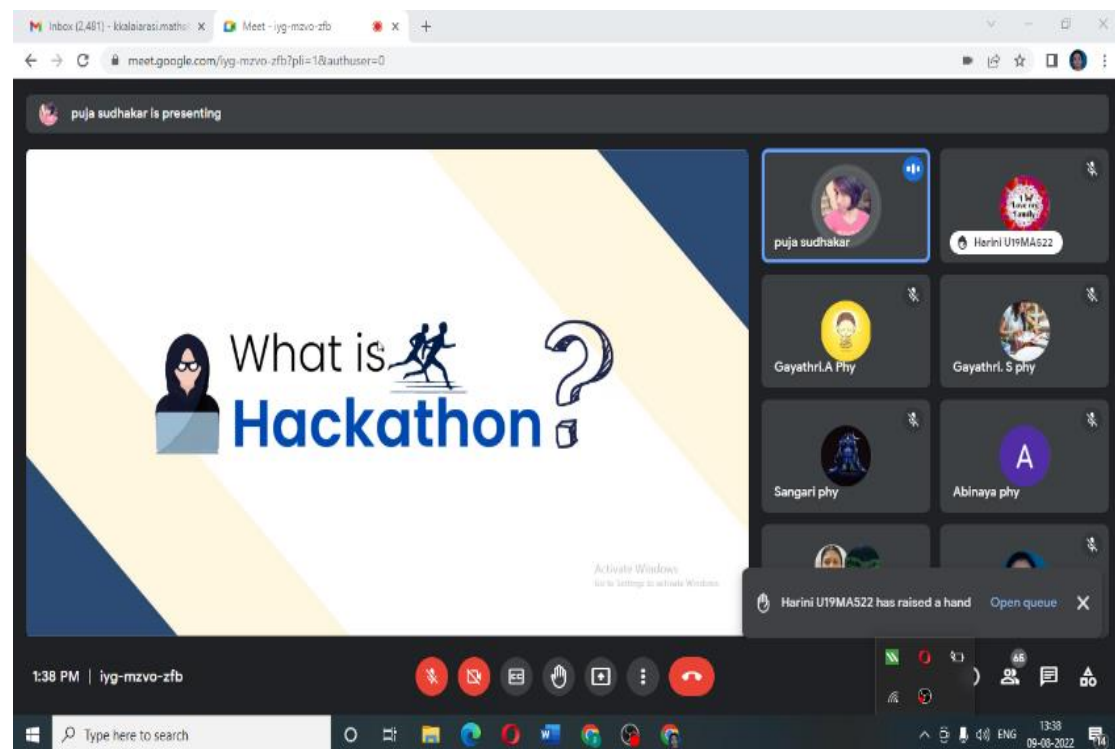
Inbox (2,481) - kkalaiarasi.mathsl ×
Meet - iyg-mzvo-zfb ×
+

meet.google.com/iyg-mzvo-zfb?pli=1&authuser=0

puja sudhakar is presenting

What is
Hackathon

Activate Windows
Go to Settings to activate Windows.

puja sudhakar
Harini U19MA522
Gayathri.A Phy
Gayathri. S phy
Sangari phy
A
Abinaya phy

Harini U19MA522 has raised a hand
Open queue

1:38 PM | iyg-mzvo-zfb

65

Type here to search

ENG
13:38
09-08-2022